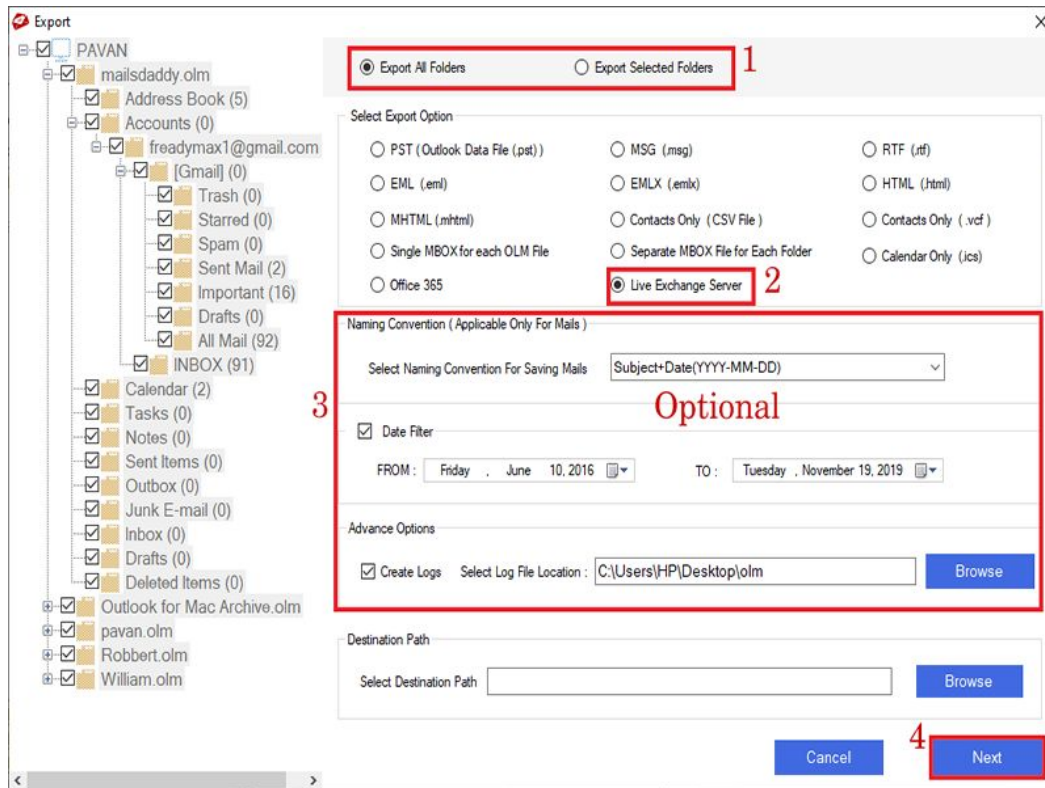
Export
×

PAVAN
mailsdaddy.olm
Address Book (5)
Accounts (0)
freadymax1@gmail.com
[Gmail] (0)
Trash (0)
Starred (0)
Spam (0)
Sent Mail (2)
Important (16)
Drafts (0)
All Mail (92)
INBOX (91)
Calendar (2)
Tasks (0)
Notes (0)
Sent Items (0)
Outbox (0)
Junk E-mail (0)
Inbox (0)
Drafts (0)
Deleted Items (0)
Outlook for Mac Archive.olm
pavan.olm
Robbert.olm
William.olm

Export All Folders
Export Selected Folders
1

Select Export Option
PST ( Outlook Data File (.pst) )
MSG (.msg)
RTF (.rtf)
EML (.eml)
EMLX (.emlx)
HTML (.html)
MHTML (.mhtml)
Contacts Only ( CSV File )
Contacts Only ( .vcf )
Single MBOX for each OLM File
Separate MBOX File for Each Folder
Calendar Only (.ics)
Office 365
Live Exchange Server
2

Naming Convention ( Applicable Only For Mails )
Select Naming Convention For Saving Mails
Subject+Date(YYYY-MM-DD)
3
Optional
Date Filter
FROM : Friday , June 10, 2016
TO : Tuesday , November 19, 2019

Advance Options
Create Logs
Select Log File Location : C:\Users\HP\Desktop\olm
Browse

Destination Path
Select Destination Path
Browse

Cancel
4
Next